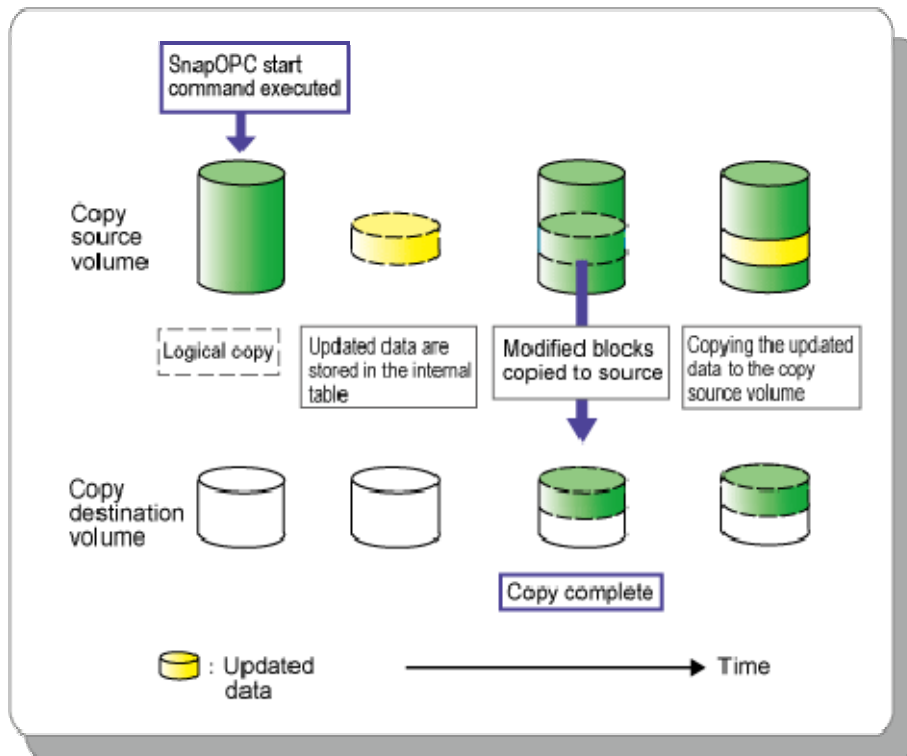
SnapOPC start command executed

Copy source volume

Logical copy

Updated data are stored in the internal table

Modified blocks copied to source

Copying the updated data to the copy source volume

Copy destination volume

Copy complete

: Updated data

Time